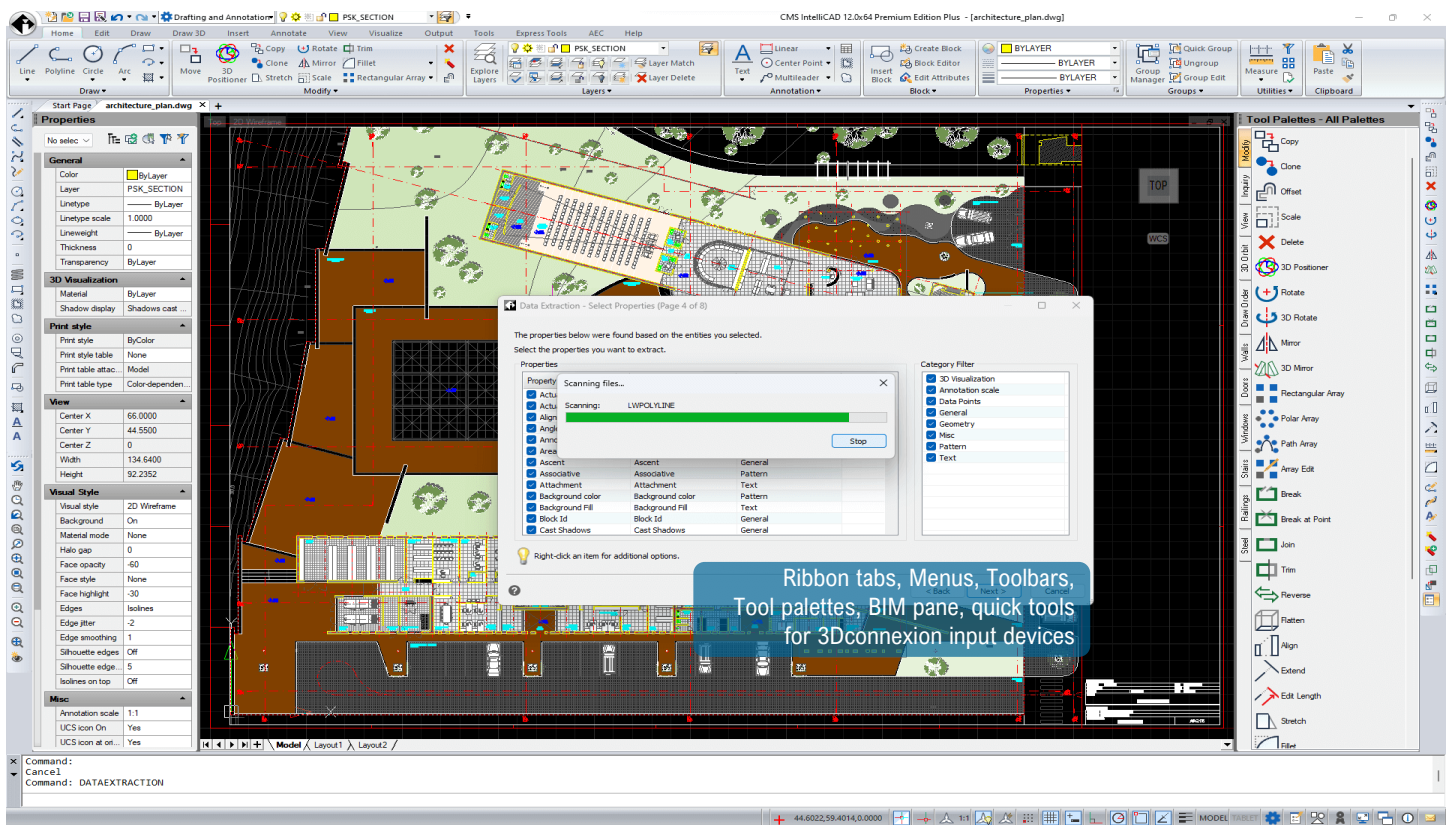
Drafting and Annotation PSK_SECTION

CMS IntelliCAD 12.0x64 Premium Edition Plus - [architecture_plan.dwg]

Home Edit Draw Draw 3D Insert Annotate View Visualize Output Tools Express Tools AEC Help

Line Polyline Circle Arc Draw

Move 3D Positioner Copy Rotate Trim Clone Mirror Fillet Stretch Scale Rectangular Array Modify

Explore Layers PSK_SECTION Layer Match Layer Delete Layers

Text Linear Center Point Multileader Annotation

Insert Block Create Block Block Editor Edit Attributes Block

BYLAYER BYLAYER BYLAYER Properties

Group Manager Quick Group Ungroup Group Edit Groups

Measure Utilities

Paste Clipboard

Start Page architecture_plan.dwg

Properties

No selec

General
| | |
|---|---|
| Color | ByLayer |
| Layer | PSK_SECTION |
| Linetype | ByLayer |
| Linetype scale | 1.0000 |
| Lineweight | ByLayer |
| Thickness | 0 |
| Transparency | ByLayer |

3D Visualization
| | |
|---|---|
| Material | ByLayer |
| Shadow display | Shadows cast ... |

Print style
| | |
|---|---|
| Print style | ByColor |
| Print style table | None |
| Print table attac... | Model |
| Print table type | Color-dependen... |

View
| | |
|---|---|
| Center X | 66.0000 |
| Center Y | 44.5500 |
| Center Z | 0 |
| Width | 134.6400 |
| Height | 92.2352 |

Visual Style
| | |
|---|---|
| Visual style | 2D Wireframe |
| Background | On |
| Material mode | None |
| Halo gap | 0 |
| Face opacity | -60 |
| Face style | None |
| Face highlight | -30 |
| Edges | Isolines |
| Edge jitter | -2 |
| Edge smoothing | 1 |
| Silhouette edges | Off |
| Silhouette edge... | 5 |
| Isolines on top | Off |

Misc
| | |
|---|---|
| Annotation scale | 1:1 |
| UCS icon On | Yes |
| UCS icon at or... | Yes |

TOP
WCS

Data Extraction - Select Properties (Page 4 of 8)

The properties below were found based on the entities you selected.
Select the properties you want to extract.

Properties

| Property | | |
|---|---|---|
| Actu | | |
| Actu | | |
| Align | | |
| Angl | | |
| Anno | | |
| Area | | |
| Ascent | Ascent | General |
| Associative | Associative | Pattern |
| Attachment | Attachment | Text |
| Background color | Background color | Pattern |
| Background Fill | Background Fill | Text |
| Block Id | Block Id | General |
| Cast Shadows | Cast Shadows | General |

Scanning files...
Scanning: LWPOLYLINE
Stop

Category Filter
3D Visualization
Annotation scale
Data Points
General
Geometry
Misc
Pattern
Text

Right-click an item for additional options.

< Back Next > Cancel

Ribbon tabs, Menus, Toolbars, Tool palettes, BIM pane, quick tools for 3Dconnexion input devices

Model Layout1 Layout2

Tool Palettes - All Palettes

Modify Inquiry View 3D Orbit Draw Order Walls Doors Windows Stairs Railings Steel

Copy
Clone
Offset
Scale
Delete
3D Positioner
Rotate
3D Rotate
Mirror
3D Mirror
Rectangular Array
Polar Array
Path Array
Array Edit
Break
Break at Point
Join
Trim
Reverse
Flatten
Align
Extend
Edit Length
Stretch
Fillet

Command:
Cancel
Command: DATAEXTRACTION

44.6022,59.4014,0.0000 1:1 MODEL TABLET